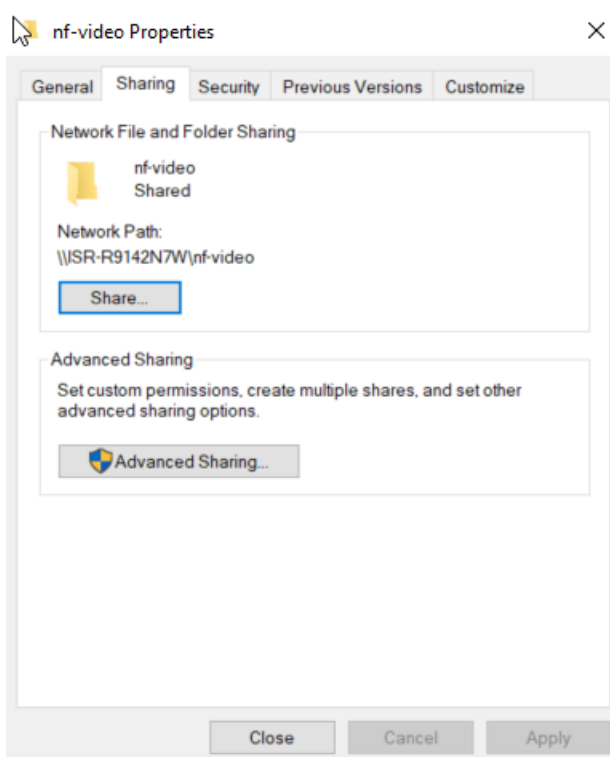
nf-video Properties

×

General | Sharing | Security | Previous Versions | Customize

Network File and Folder Sharing

nf-video
Shared

Network Path:
\\ISR-R9142N7W\nf-video

Share...

Advanced Sharing

Set custom permissions, create multiple shares, and set other advanced sharing options.

Advanced Sharing...

Close | Cancel | Apply